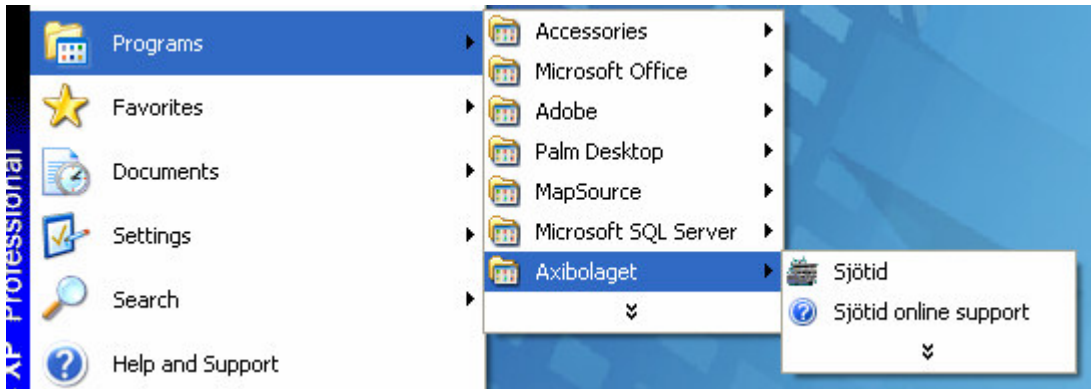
XP Professional

Programs
Favorites
Documents
Settings
Search
Help and Support

Accessories
Microsoft Office
Adobe
Palm Desktop
MapSource
Microsoft SQL Server
Axibolaget
»

Sjötid
Sjötid online support
»